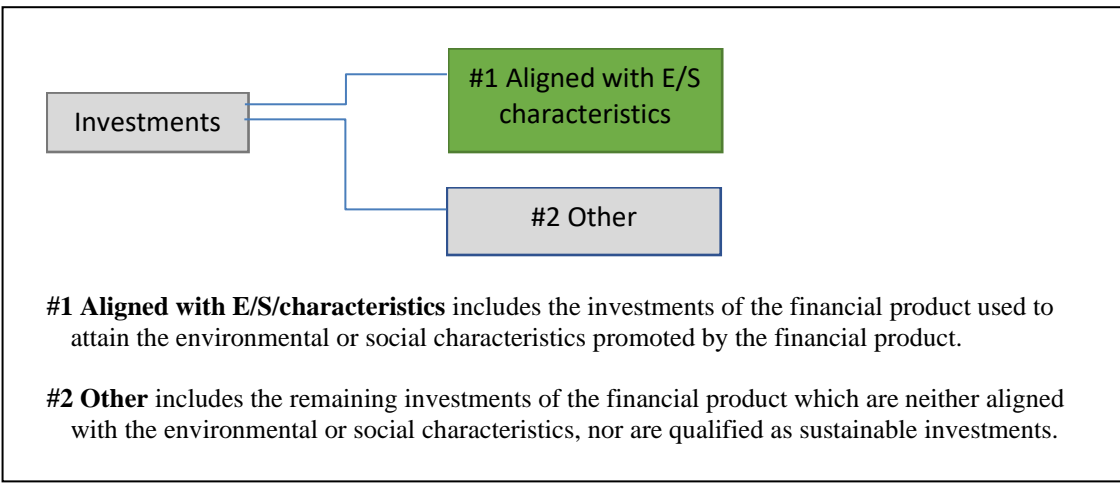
Investments

#1 Aligned with E/S characteristics

#2 Other

**#1 Aligned with E/S/characteristics** includes the investments of the financial product used to attain the environmental or social characteristics promoted by the financial product.

**#2 Other** includes the remaining investments of the financial product which are neither aligned with the environmental or social characteristics, nor are qualified as sustainable investments.